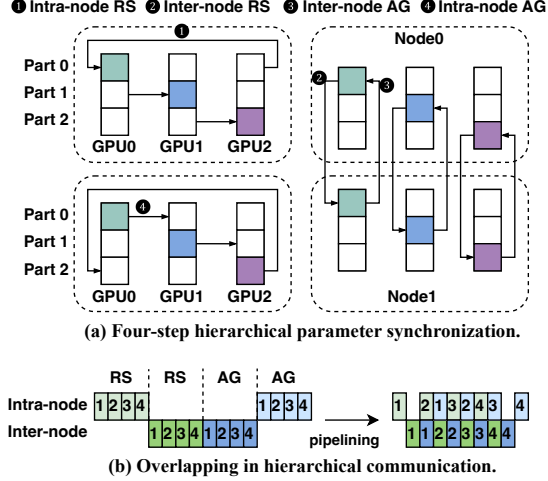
❶ Intra-node RS ❷ Inter-node RS ❸ Inter-node AG ❹ Intra-node AG

❶

Part 0
Part 1
Part 2

GPU0 GPU1 GPU2

Node0

❷ ❸

❹

Part 0
Part 1
Part 2

GPU0 GPU1 GPU2

Node1

(a) Four-step hierarchical parameter synchronization.

RS RS AG AG

Intra-node 1 2 3 4 1 2 3 4

Inter-node 1 2 3 4 1 2 3 4

pipelining

1 2 1 3 2 4 3 4

1 1 2 2 3 3 4 4

(b) Overlapping in hierarchical communication.